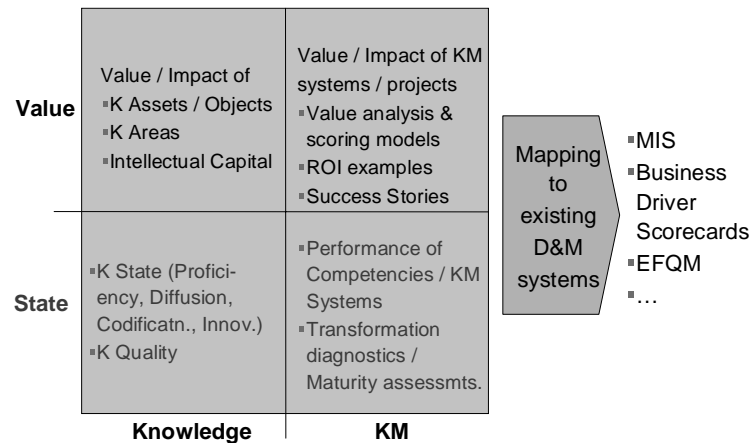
| | Knowledge | KM |
|---|---|---|
| **Value** | Value / Impact of ▪K Assets / Objects ▪K Areas ▪Intellectual Capital | Value / Impact of KM systems / projects ▪Value analysis & scoring models ▪ROI examples ▪Success Stories |
| **State** | ▪K State (Proficiency, Diffusion, Codificatn., Innov.) ▪K Quality | ▪Performance of Competencies / KM Systems ▪Transformation diagnostics / Maturity assessmts. |

Mapping to existing D&M systems

▪MIS
▪Business Driver Scorecards
▪EFQM
▪…